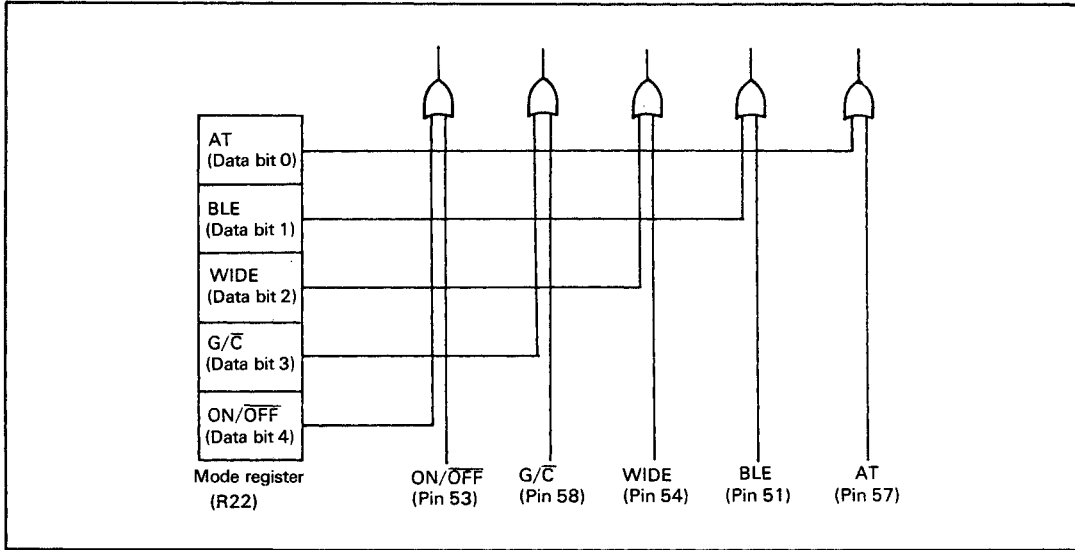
AT
(Data bit 0)

BLE
(Data bit 1)

WIDE
(Data bit 2)

G/$\overline{C}$
(Data bit 3)

ON/$\overline{OFF}$
(Data bit 4)

Mode register
(R22)

ON/$\overline{OFF}$
(Pin 53)

G/$\overline{C}$
(Pin 58)

WIDE
(Pin 54)

BLE
(Pin 51)

AT
(Pin 57)